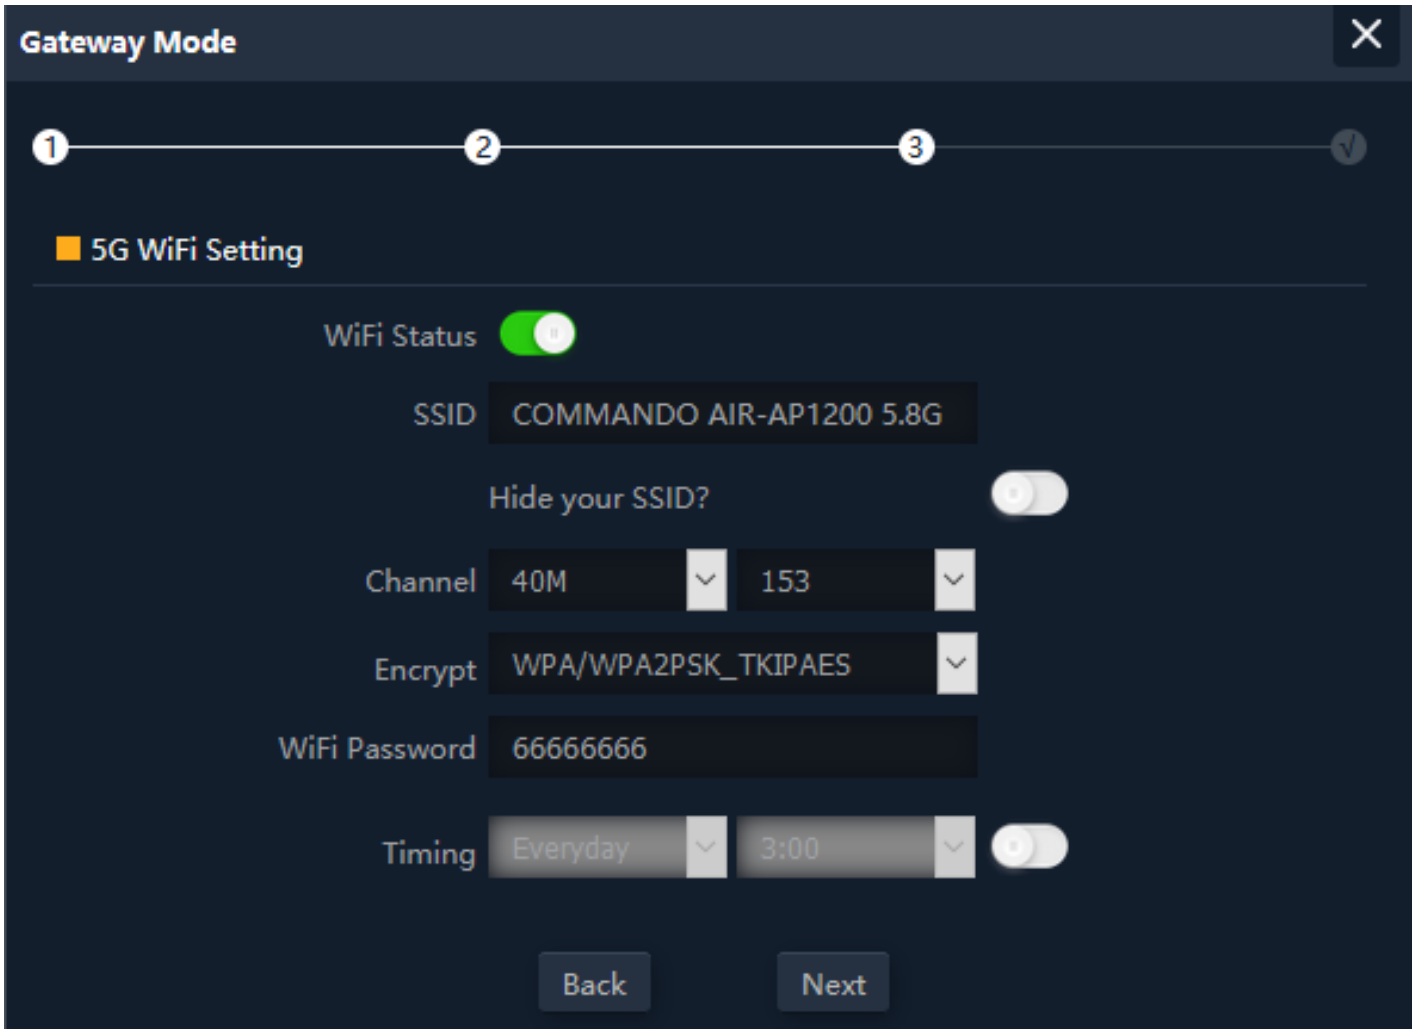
Gateway Mode

×

1 2 3 √

5G WiFi Setting

WiFi Status

SSID COMMANDO AIR-AP1200 5.8G

Hide your SSID?

Channel 40M 153

Encrypt WPA/WPA2PSK_TKIPAES

WiFi Password 66666666

Timing Everyday 3:00

Back Next